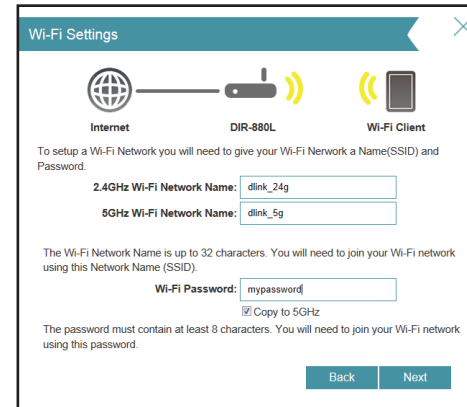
Wi-Fi Settings

Internet

DIR-880L

Wi-Fi Client

To setup a Wi-Fi Network you will need to give your Wi-Fi Nerwork a Name(SSID) and Password.

2.4GHz Wi-Fi Network Name: dlink_24g

5GHz Wi-Fi Network Name: dlink_5g

The Wi-Fi Network Name is up to 32 characters. You will need to join your Wi-Fi network using this Network Name (SSID).

Wi-Fi Password: mypassword

Copy to 5GHz

The password must contain at least 8 characters. You will need to join your Wi-Fi network using this password.

Back

Next